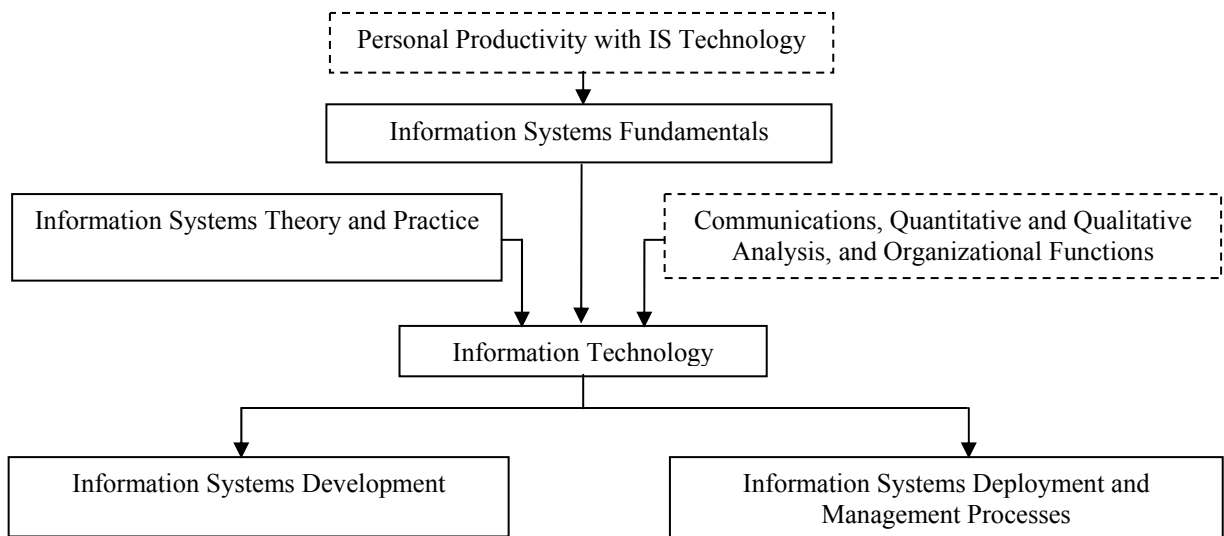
Personal Productivity with IS Technology

Information Systems Fundamentals

Information Systems Theory and Practice

Communications, Quantitative and Qualitative Analysis, and Organizational Functions

Information Technology

Information Systems Development

Information Systems Deployment and Management Processes